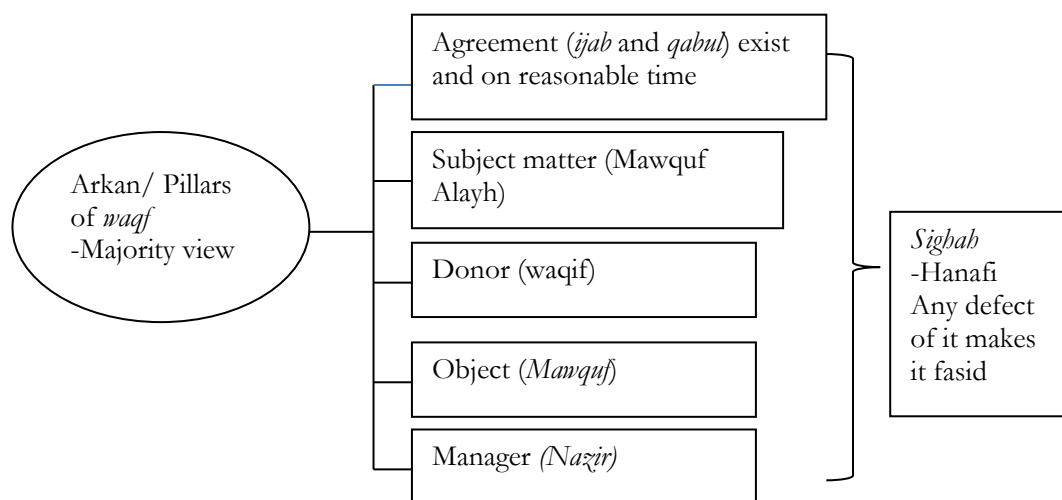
Arkan/ Pillars of *waqf* -Majority view

Agreement (*ijab* and *qabul*) exist and on reasonable time

Subject matter (Mawquf Alayh)

Donor (waqif)

Object (*Mawquf*)

Manager *(Nazir)*

*Sighah* -Hanafi Any defect of it makes it fasid